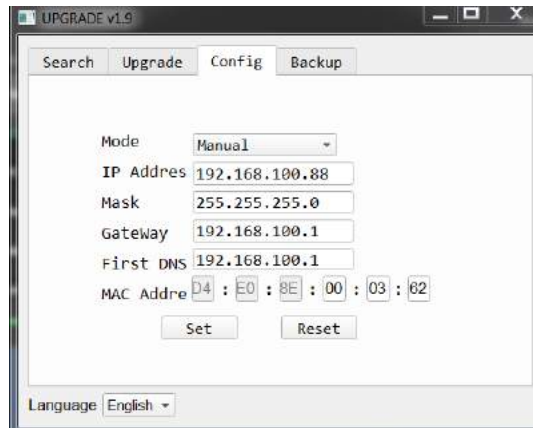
UPGRADE v1.9

Search
Upgrade
Config
Backup

Mode Manual

IP Addres 192.168.100.88

Mask 255.255.255.0

GateWay 192.168.100.1

First DNS 192.168.100.1

MAC Addre D4 : E0 : 8E : 00 : 03 : 62

Set
Reset

Language English